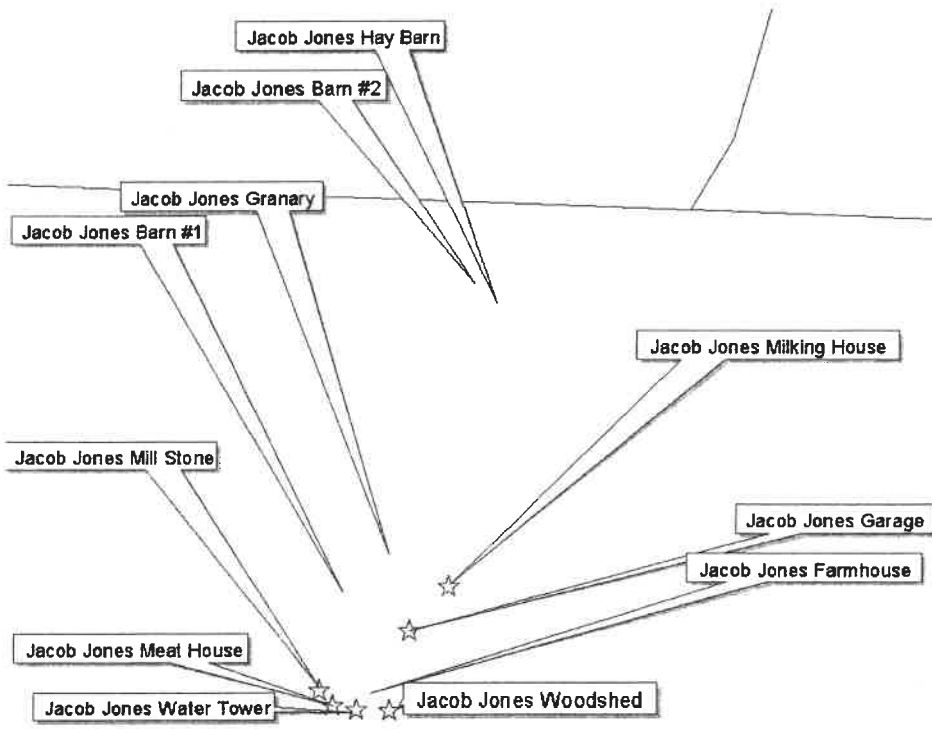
Jacob Jones Hay Barn

Jacob Jones Barn #2

Jacob Jones Granary

Jacob Jones Barn #1

Jacob Jones Milking House

Jacob Jones Mill Stone

Jacob Jones Garage

Jacob Jones Farmhouse

Jacob Jones Meat House

Jacob Jones Water Tower

Jacob Jones Woodshed